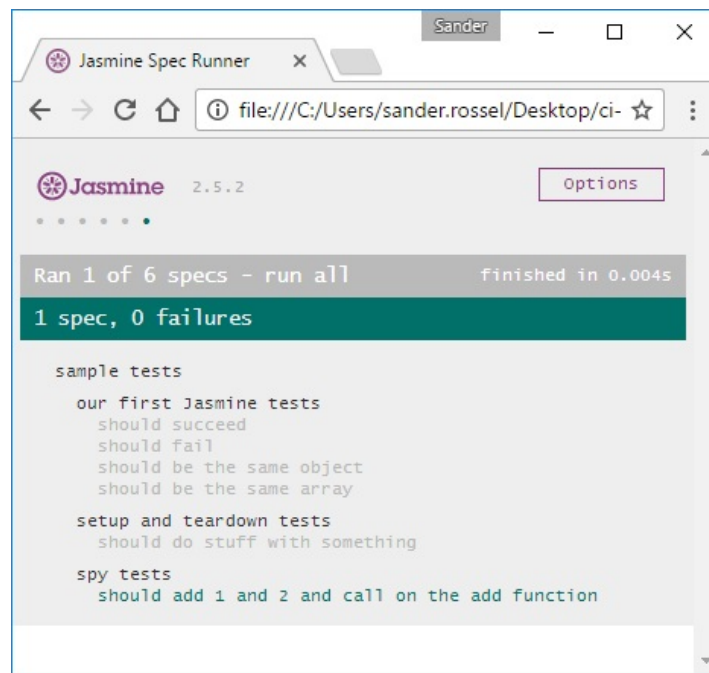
Sander

Jasmine Spec Runner ×

file:///C:/Users/sander.rossel/Desktop/ci-

Jasmine 2.5.2

Options

Ran 1 of 6 specs - run all finished in 0.004s

1 spec, 0 failures

sample tests

our first Jasmine tests
should succeed
should fail
should be the same object
should be the same array

setup and teardown tests
should do stuff with something

spy tests
should add 1 and 2 and call on the add function